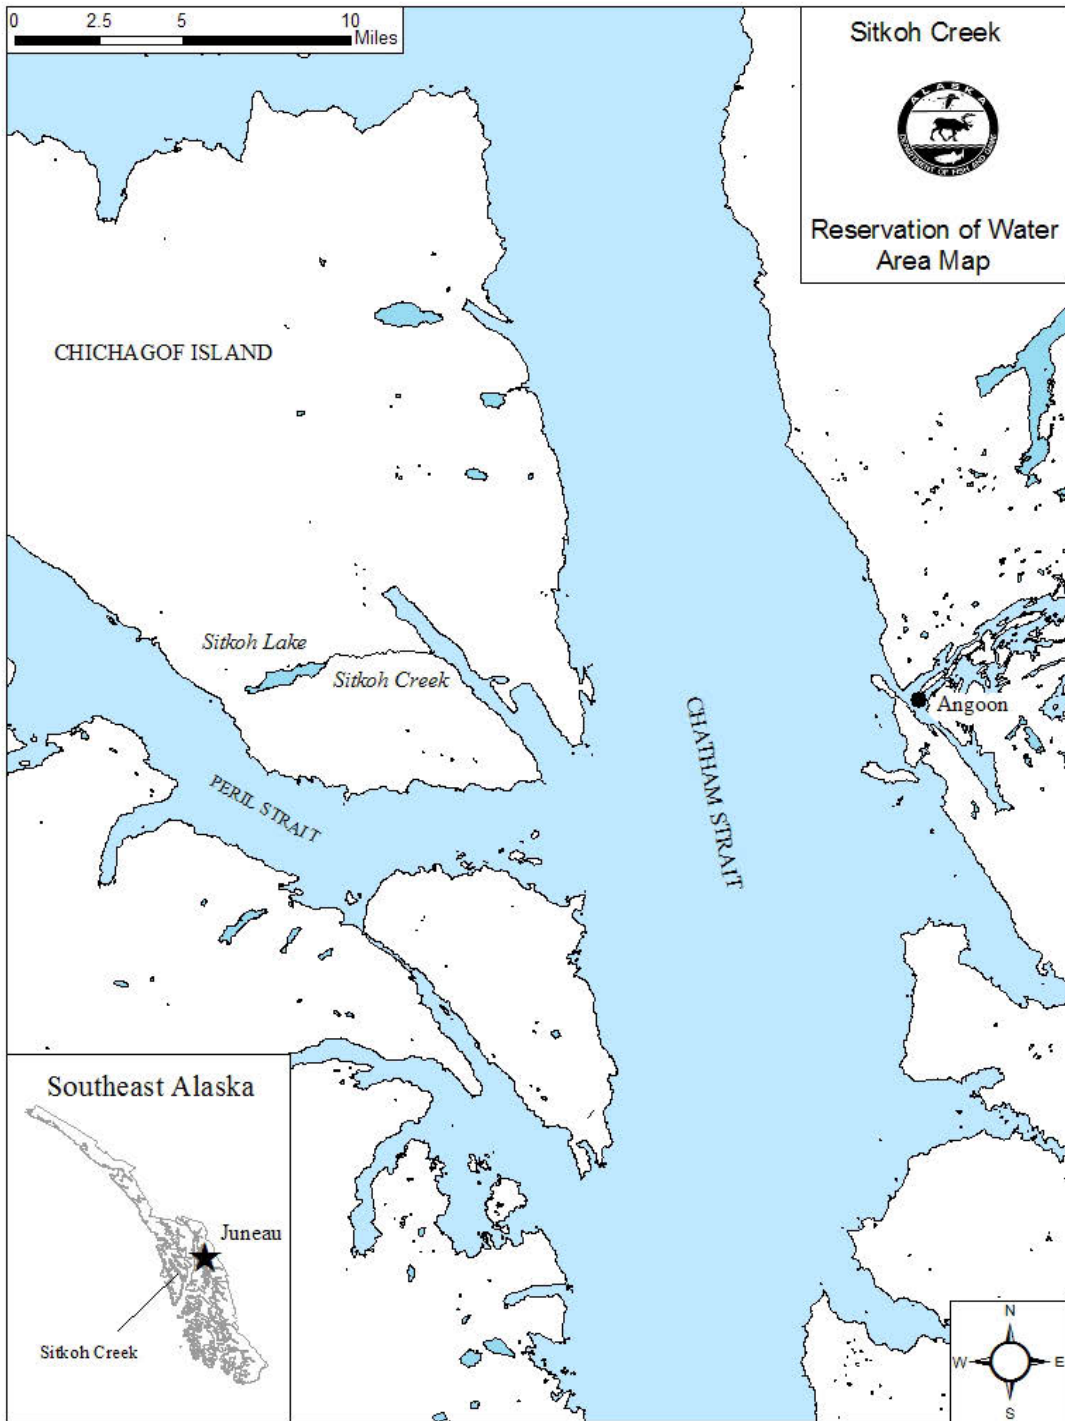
0 2.5 5 10 Miles

Sitkoh Creek

ALASKA
DEPARTMENT OF FISH AND GAME

Reservation of Water Area Map

CHICHAGOF ISLAND

Sitkoh Lake

Sitkoh Creek

PERIL STRAIT

CHATHAM STRAIT

Angoon

Southeast Alaska

Juneau

Sitkoh Creek

N
W
E
S